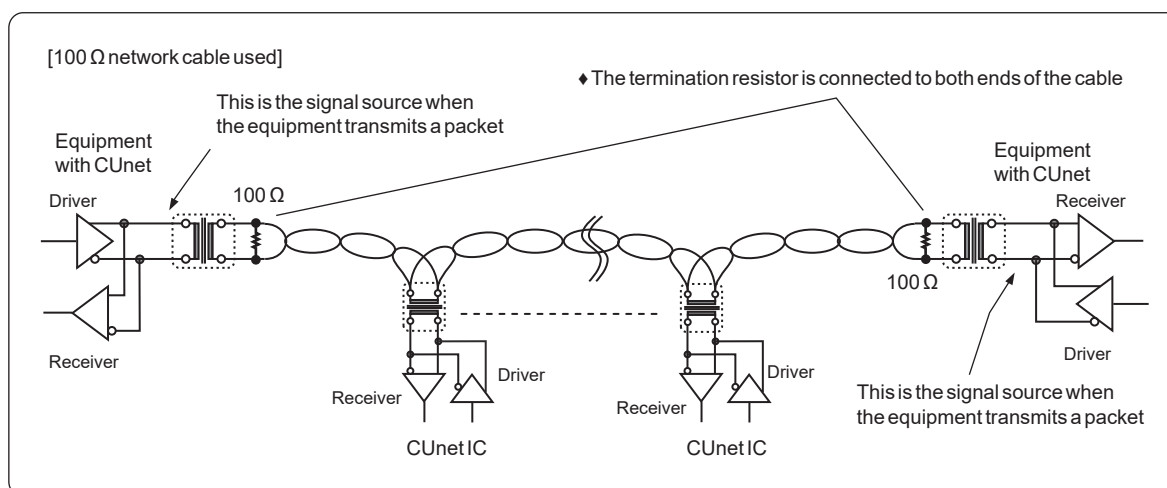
[100 Ω network cable used]

♦ The termination resistor is connected to both ends of the cable

This is the signal source when the equipment transmits a packet

Equipment with CUnet

Driver

100 Ω

Receiver

Equipment with CUnet

Receiver

100 Ω

Driver

Receiver

Driver

CUnet IC

Receiver

Driver

CUnet IC

This is the signal source when the equipment transmits a packet